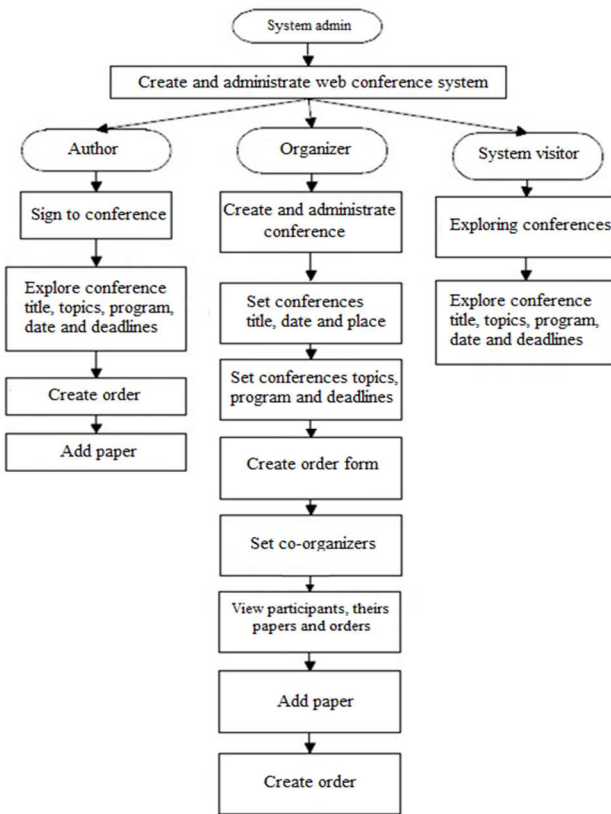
System admin

Create and administrate web conference system

Author

Sign to conference

Explore conference title, topics, program, date and deadlines

Create order

Add paper

Organizer

Create and administrate conference

Set conferences title, date and place

Set conferences topics, program and deadlines

Create order form

Set co-organizers

View participants, theirs papers and orders

Add paper

Create order

System visitor

Exploring conferences

Explore conference title, topics, program, date and deadlines